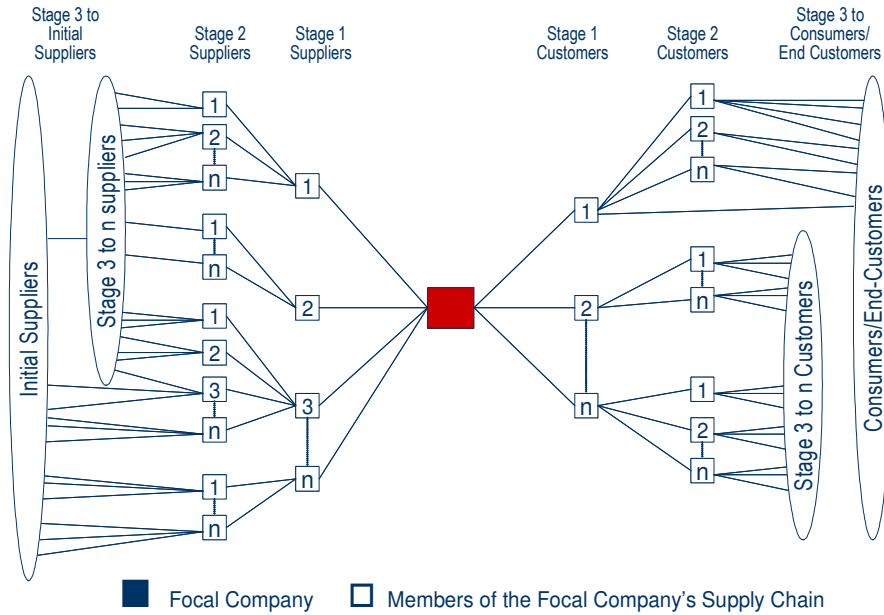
Stage 3 to Initial Suppliers

Stage 2 Suppliers

Stage 1 Suppliers

Stage 1 Customers

Stage 2 Customers

Stage 3 to Consumers/ End Customers

Initial Suppliers

Stage 3 to n suppliers

1
2
n
1
n
1
2
3
n
1
n

1
2
3
n

1
2
n

1
2
n
1
n
1
2
n

Stage 3 to n Customers

Consumers/End-Customers

Focal Company

Members of the Focal Company's Supply Chain